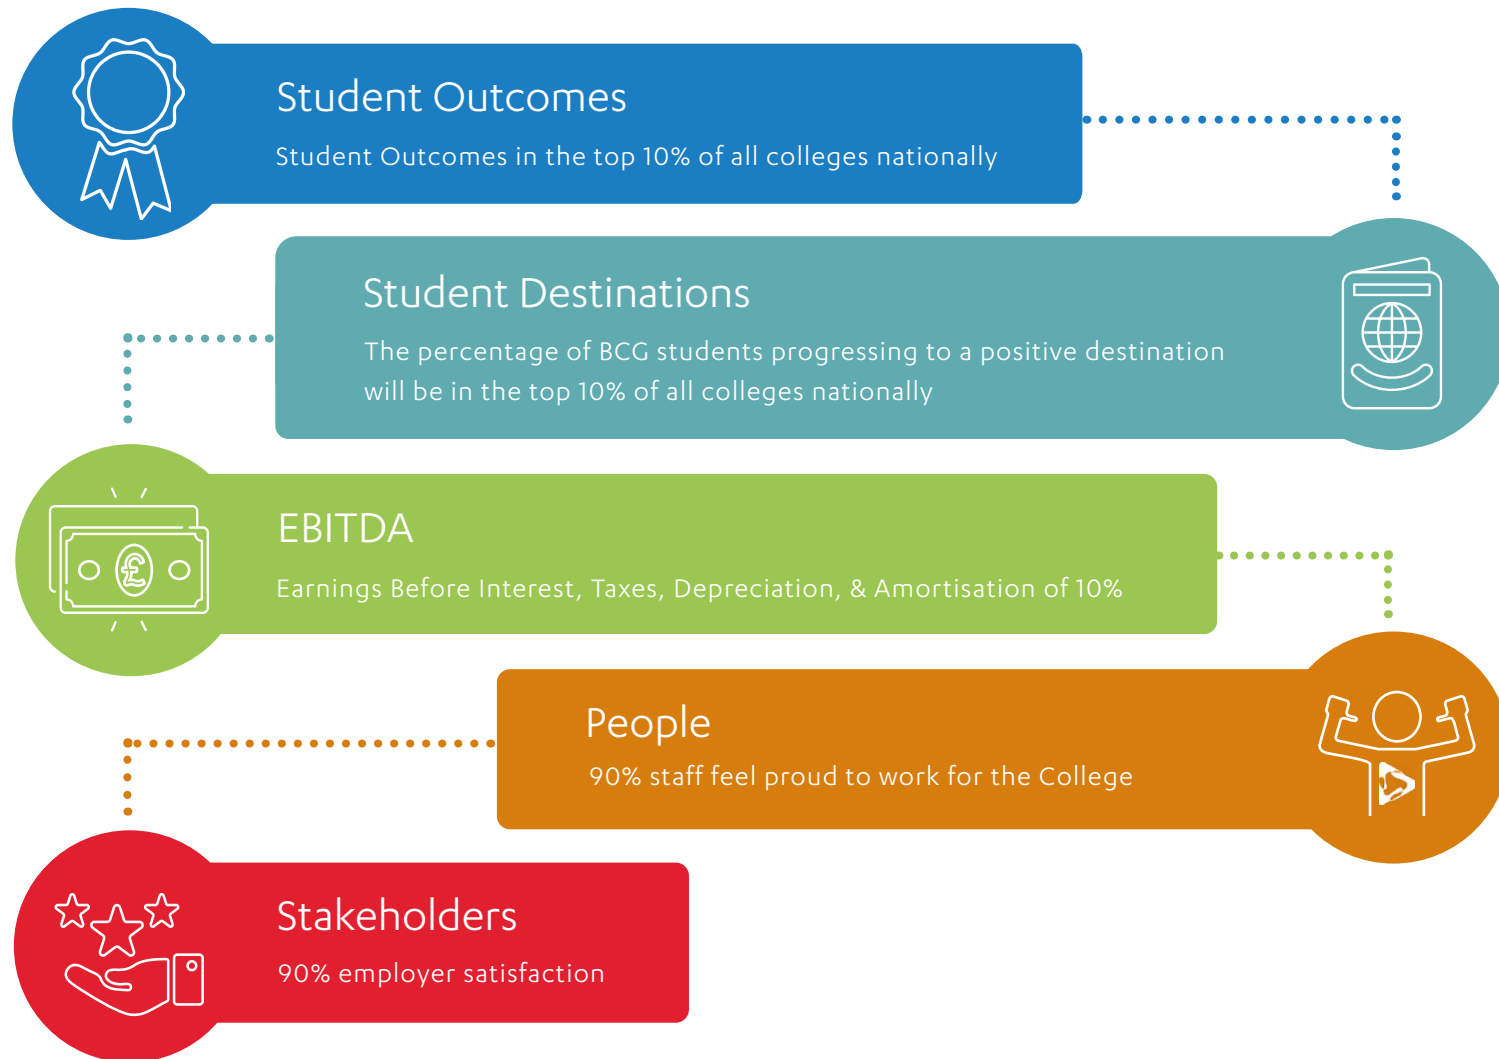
Student Outcomes

Student Outcomes in the top 10% of all colleges nationally

Student Destinations

The percentage of BCG students progressing to a positive destination will be in the top 10% of all colleges nationally

EBITDA

Earnings Before Interest, Taxes, Depreciation, & Amortisation of 10%

£

People

90% staff feel proud to work for the College

Stakeholders

90% employer satisfaction